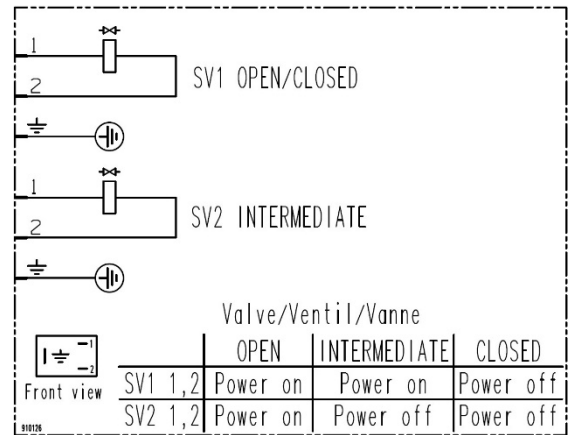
1
2
SV1 OPEN/CLOSED

1
2
SV2 INTERMEDIATE

Valve/Ventil/Vanne

| | OPEN | INTERMEDIATE | CLOSED |
|---|---|---|---|
| SV1 1,2 | Power on | Power on | Power off |
| SV2 1,2 | Power on | Power off | Power off |

1
2
Front view

910126